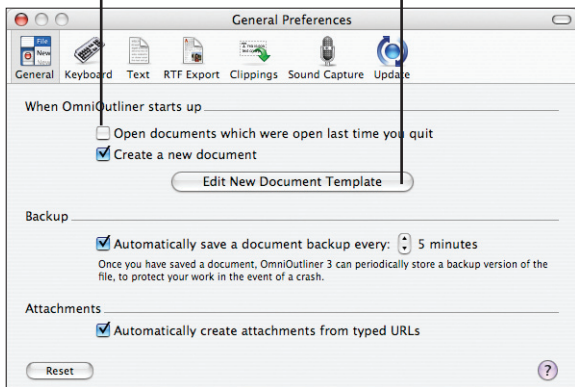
General Preferences

File New

General Keyboard Text RTF Export Clippings Sound Capture Update

When OmniOutliner starts up

Open documents which were open last time you quit

Create a new document

Edit New Document Template

Backup

Automatically save a document backup every: 5 minutes

Once you have saved a document, OmniOutliner 3 can periodically store a backup version of the file, to protect your work in the event of a crash.

Attachments

Automatically create attachments from typed URLs

Reset

?